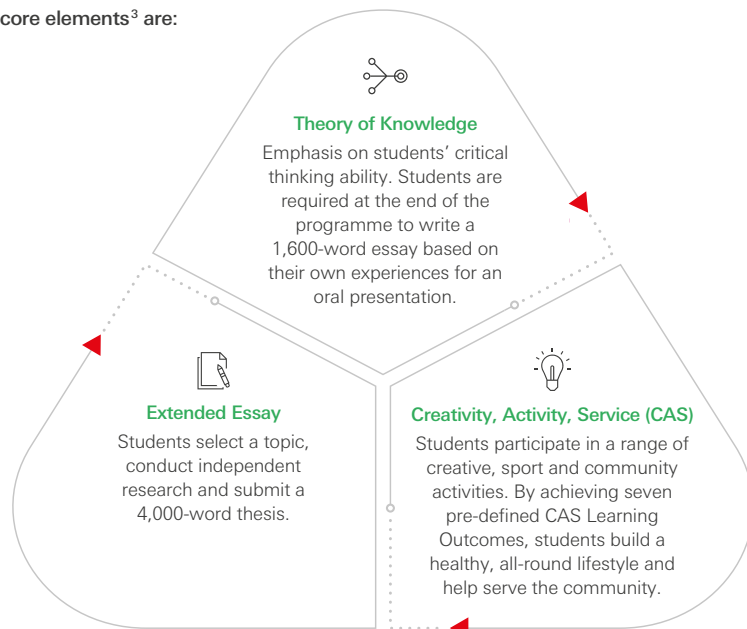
core elements$^3$ are:

Theory of Knowledge

Emphasis on students' critical thinking ability. Students are required at the end of the programme to write a 1,600-word essay based on their own experiences for an oral presentation.

Extended Essay

Students select a topic, conduct independent research and submit a 4,000-word thesis.

Creativity, Activity, Service (CAS)

Students participate in a range of creative, sport and community activities. By achieving seven pre-defined CAS Learning Outcomes, students build a healthy, all-round lifestyle and help serve the community.